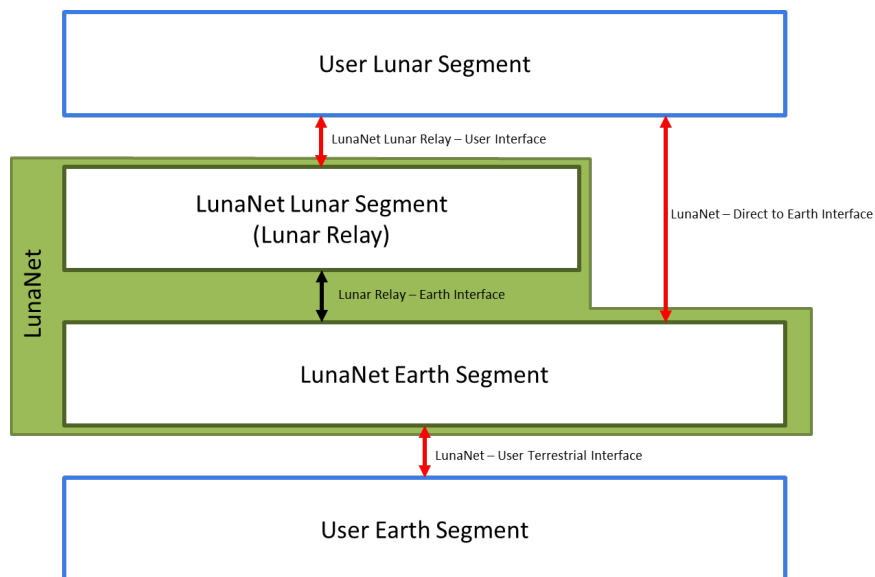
User Lunar Segment

LunaNet Lunar Relay – User Interface

LunaNet – Direct to Earth Interface

LunaNet

LunaNet Lunar Segment
(Lunar Relay)

Lunar Relay – Earth Interface

LunaNet Earth Segment

LunaNet – User Terrestrial Interface

User Earth Segment